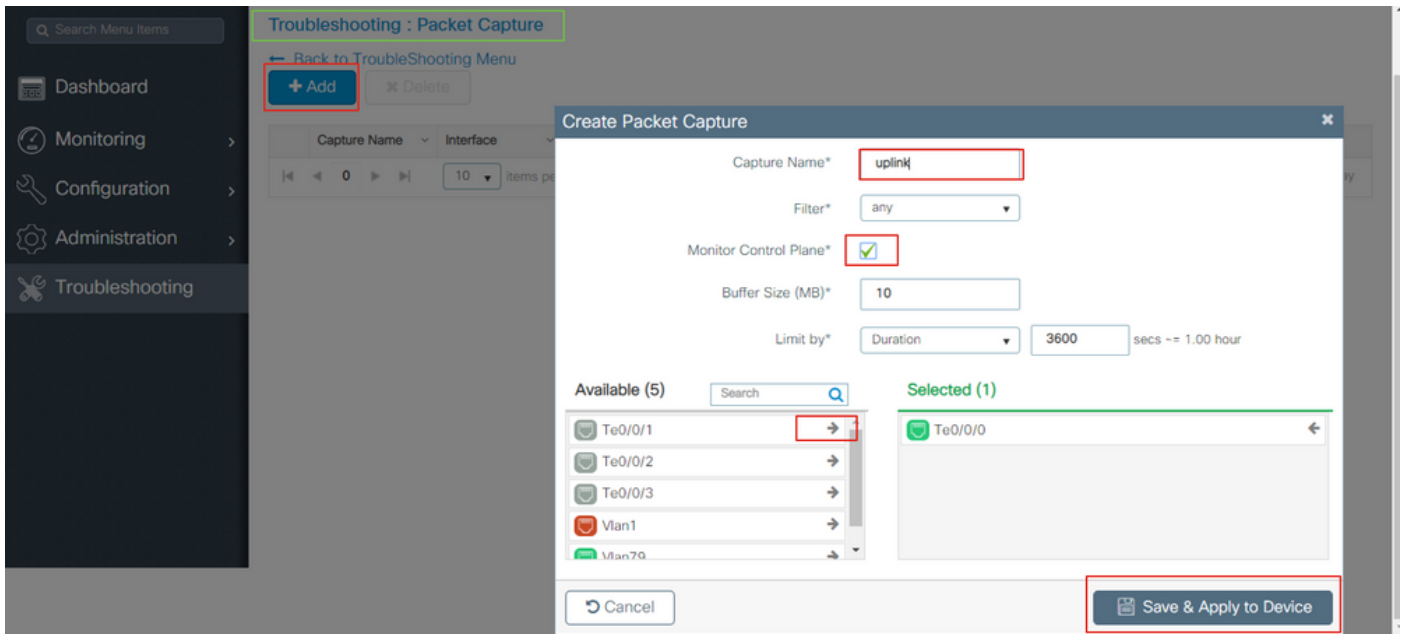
Search Menu Items

Dashboard

Monitoring

Configuration

Administration

Troubleshooting

Troubleshooting : Packet Capture

← Back to TroubleShooting Menu

+ Add

✖ Delete

Capture Name

Interface

0

10

items pe

Create Packet Capture

Capture Name*
uplink

Filter*
any

Monitor Control Plane*

Buffer Size (MB)*
10

Limit by*
Duration
3600
secs ~= 1.00 hour

Available (5)
Search

Te0/0/1
Te0/0/2
Te0/0/3
Vlan1
Vlan79

Selected (1)
Te0/0/0

Cancel

Save & Apply to Device